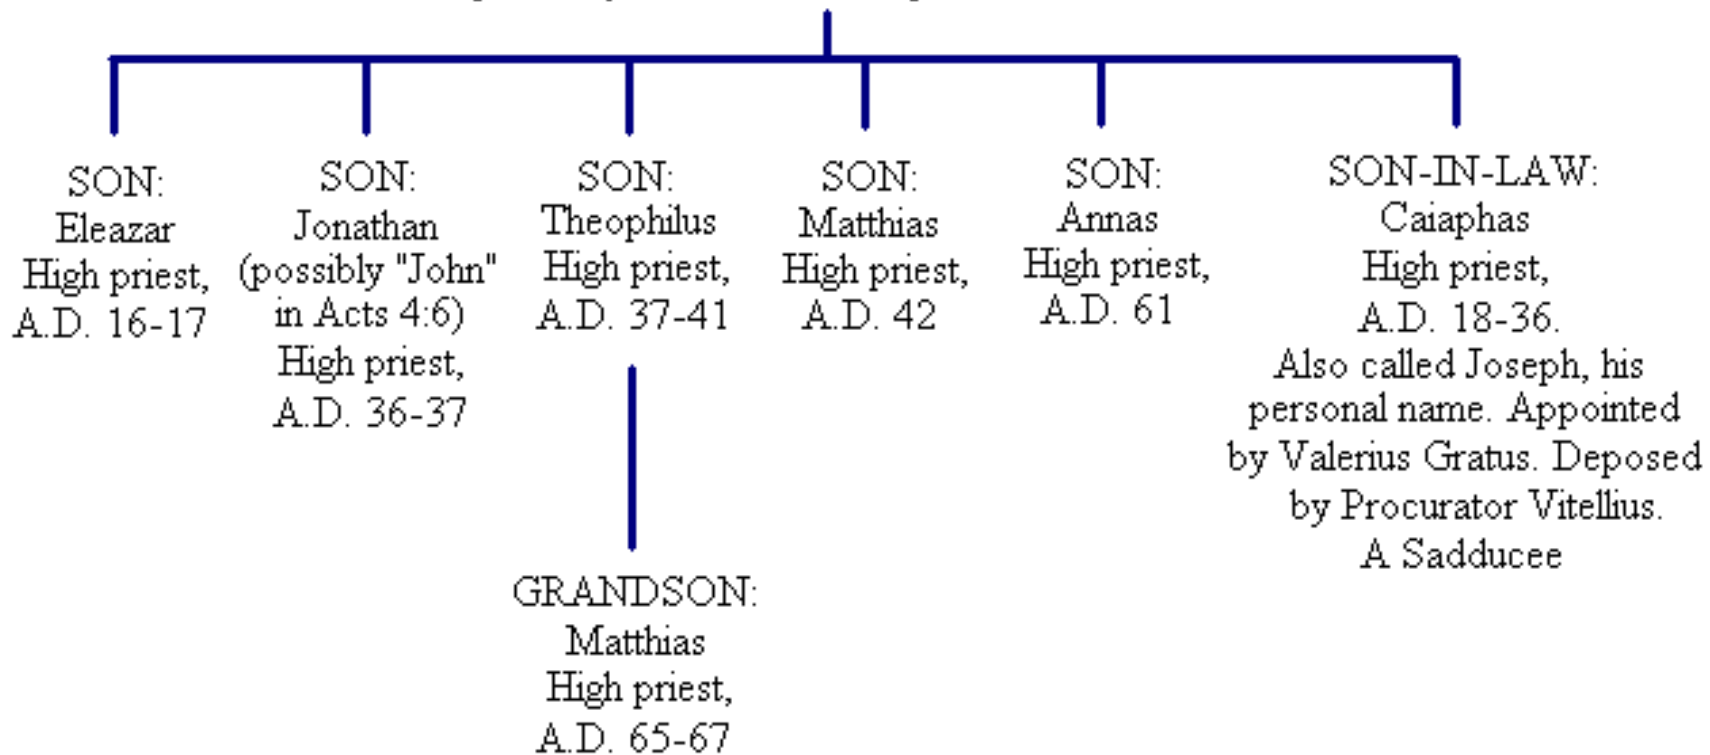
SON:
Eleazar
High priest,
A.D. 16-17

SON:
Jonathan
(possibly "John"
in Acts 4:6)
High priest,
A.D. 36-37

SON:
Theophilus
High priest,
A.D. 37-41

GRANDSON:
Matthias
High priest,
A.D. 65-67

SON:
Matthias
High priest,
A.D. 42

SON:
Annas
High priest,
A.D. 61

SON-IN-LAW:
Caiaphas
High priest,
A.D. 18-36.
Also called Joseph, his personal name. Appointed by Valerius Gratus. Deposed by Procurator Vitellius.
A Sadducee